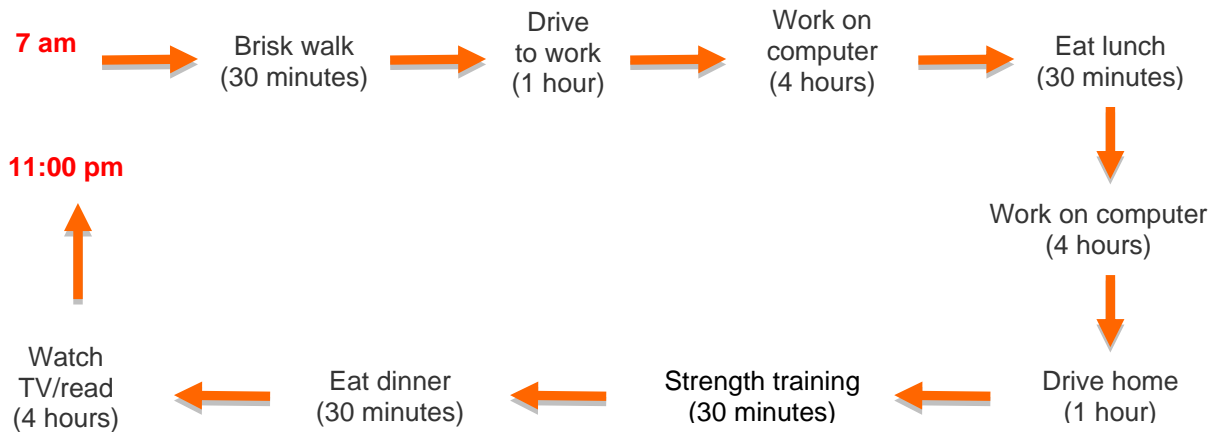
7 am

Brisk walk (30 minutes)

Drive to work (1 hour)

Work on computer (4 hours)

Eat lunch (30 minutes)

Work on computer (4 hours)

Drive home (1 hour)

Strength training (30 minutes)

Eat dinner (30 minutes)

Watch TV/read (4 hours)

11:00 pm